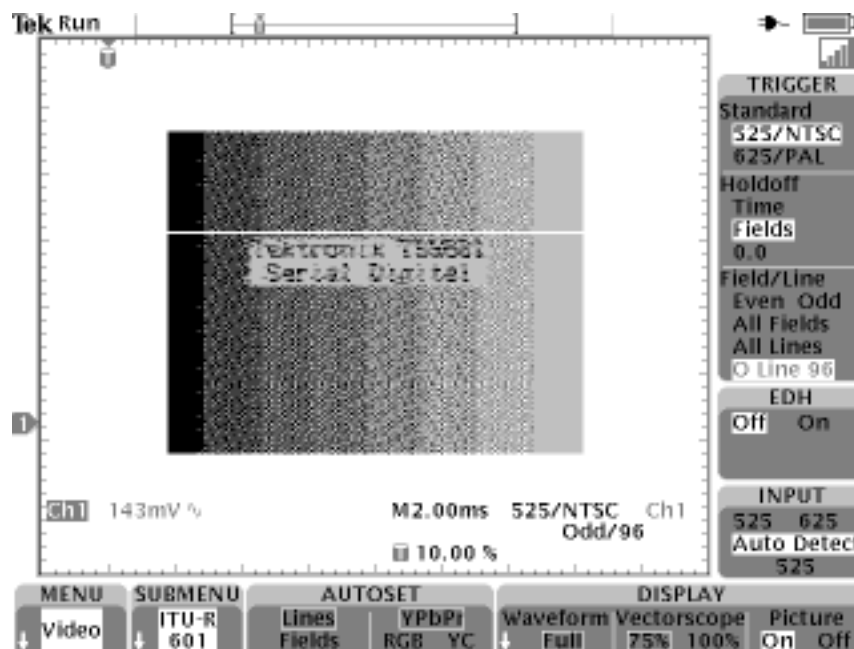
Tek Run

TRIGGER
Standard
525/NTSC
625/PAL
Holdoff
Time
Fields
0.0
Field/Line
Even Odd
All Fields
All Lines
O Line 96
EDH
Off On
INPUT
525 625
Auto Detec
525

Tektronix TSG601
Serial Digital

1

Ch1 143mV

M2.00ms 525/NTSC Ch1
Odd/96
10.00 %

MENU
Video
SUBMENU
ITU-R
601
AUTOSET
Lines
Fields
YPbPr
RGB YC
DISPLAY
Waveform
Full
Vectorscope
75% 100%
Picture
On Off